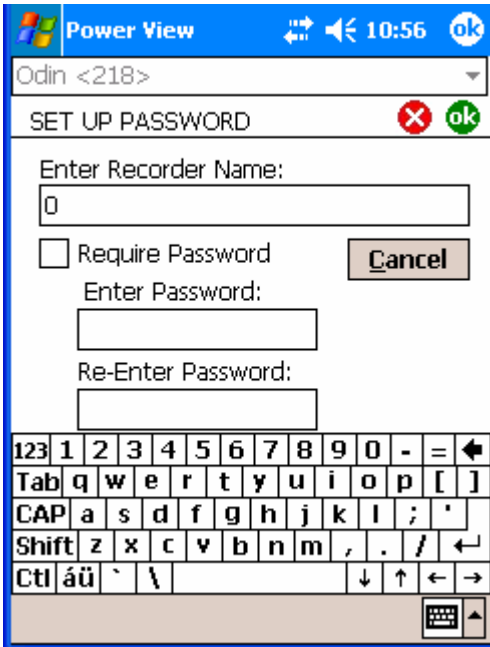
Power View 10:56 ok

Odin <218>

SET UP PASSWORD ok

Enter Recorder Name:

O

Require Password

Cancel

Enter Password:

Re-Enter Password:

123 1 2 3 4 5 6 7 8 9 0 - =
Tab q w e r t y u i o p [ ]
CAP a s d f g h j k l ; '
Shift z x c v b n m , . /
Ctl áü ` \ ↓ ↑ ← →